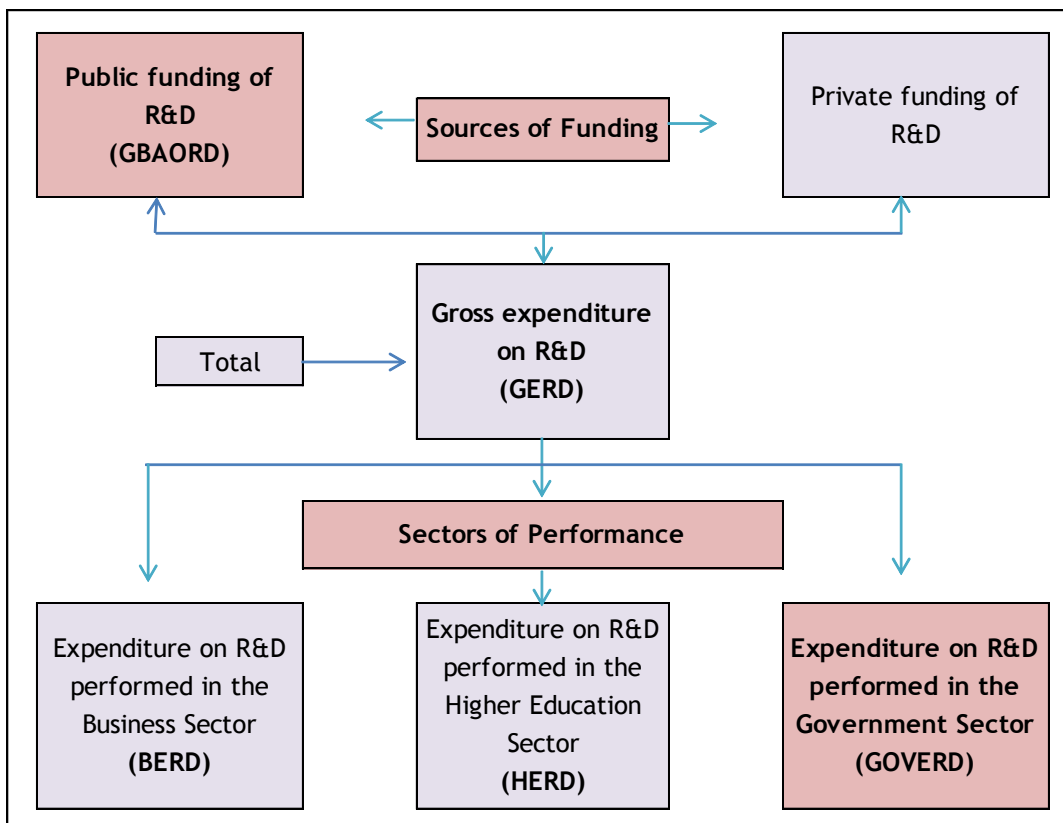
Public funding of R&D (GBAORD)

Sources of Funding

Private funding of R&D

Total

Gross expenditure on R&D (GERD)

Sectors of Performance

Expenditure on R&D performed in the Business Sector (BERD)

Expenditure on R&D performed in the Higher Education Sector (HERD)

Expenditure on R&D performed in the Government Sector (GOVERD)